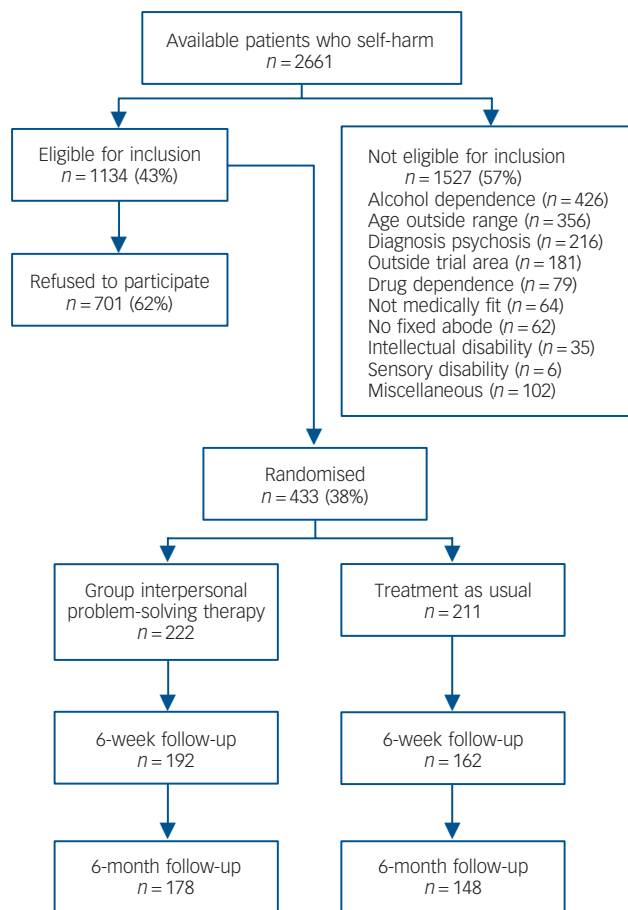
Available patients who self-harm
$n = 2661$

Eligible for inclusion
$n = 1134$ (43%)

Not eligible for inclusion
$n = 1527$ (57%)
Alcohol dependence ($n = 426$)
Age outside range ($n = 356$)
Diagnosis psychosis ($n = 216$)
Outside trial area ($n = 181$)
Drug dependence ($n = 79$)
Not medically fit ($n = 64$)
No fixed abode ($n = 62$)
Intellectual disability ($n = 35$)
Sensory disability ($n = 6$)
Miscellaneous ($n = 102$)

Refused to participate
$n = 701$ (62%)

Randomised
$n = 433$ (38%)

Group interpersonal problem-solving therapy
$n = 222$

Treatment as usual
$n = 211$

6-week follow-up
$n = 192$

6-week follow-up
$n = 162$

6-month follow-up
$n = 178$

6-month follow-up
$n = 148$